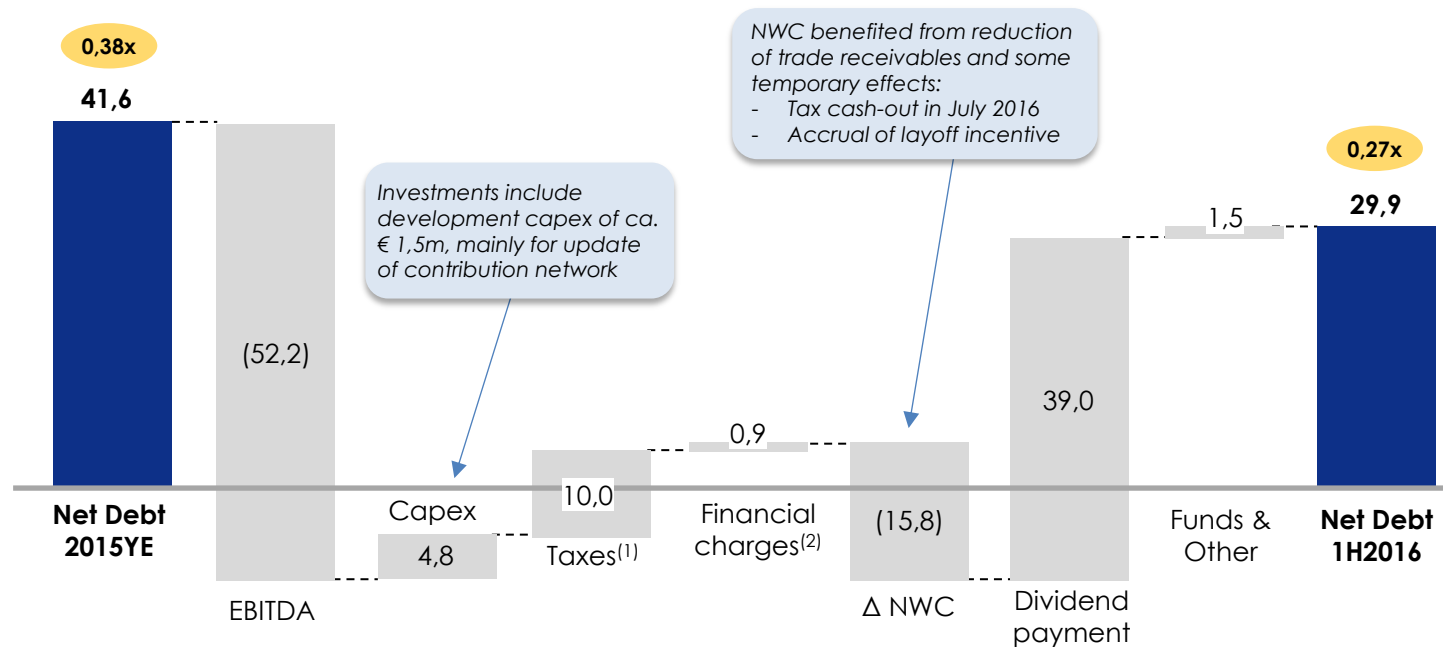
0,38x

41,6

Net Debt 2015YE

(52,2)

EBITDA

Investments include development capex of ca. € 1,5m, mainly for update of contribution network

Capex

4,8

10,0

Taxes$^{(1)}$

0,9

Financial charges$^{(2)}$

NWC benefited from reduction of trade receivables and some temporary effects:
- Tax cash-out in July 2016
- Accrual of layoff incentive

(15,8)

Δ NWC

39,0

Dividend payment

1,5

Funds & Other

0,27x

29,9

Net Debt 1H2016